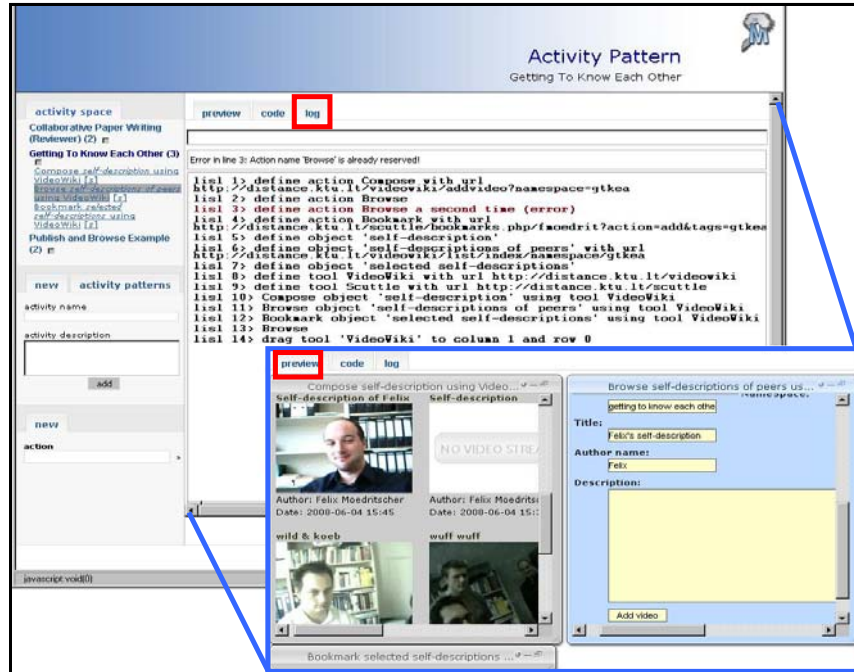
Activity Pattern
Getting To Know Each Other

activity space
Collaborative Paper Writing (Reviewer) (2)
Getting To Know Each Other (3)
Compose self-description using VideoWiki [x]
Browse self-descriptions of peers using VideoWiki [x]
Bookmark selected self-descriptions using VideoWiki [x]
Publish and Browse Example (2)

new activity patterns
activity name
activity description
add

new
action

javascript:void(0)

preview code log

Error in line 3: Action name 'Browse' is already reserved!

lisl 1> define action Compose with url http://distance.ktu.lt/videowiki/addvideo?namespace=gtkea
lisl 2> define action Browse
lisl 3> define action Browse a second time (error)
lisl 4> define action Bookmark with url http://distance.ktu.lt/scuttle/bookmarks.php/fmoedrit?action=add&tags=gtkea
lisl 5> define object 'self-description'
lisl 6> define object 'self-descriptions of peers' with url http://distance.ktu.lt/videowiki/list/index/namespace/gtkea
lisl 7> define object 'selected self-descriptions'
lisl 8> define tool VideoWiki with url http://distance.ktu.lt/videowiki
lisl 9> define tool Scuttle with url http://distance.ktu.lt/scuttle
lisl 10> Compose object 'self-description' using tool VideoWiki
lisl 11> Browse object 'self-descriptions of peers' using tool VideoWiki
lisl 12> Bookmark object 'selected self-descriptions' using tool VideoWiki
lisl 13> Browse
lisl 14> drag tool 'VideoWiki' to column 1 and row 0

preview code log

Compose self-description using Video...
Self-description of Felix
Author: Felix Moedritscher
Date: 2008-06-04 15:45
Self-description
NO VIDEO STREA
Author: Felix Moedritsc
Date: 2008-06-04 15:
wild & koeb
wuff wuff

Browse self-descriptions of peers us...
Namespace:
getting to know each othe
Title:
Felix's self-description
Author name:
Felix
Description:
Add video

Bookmark selected self-descriptions ...